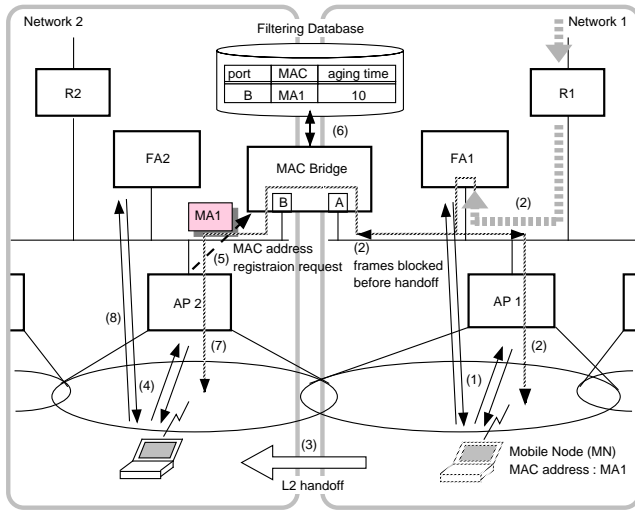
Network 2

Filtering Database

| port | MAC | aging time |
|---|---|---|
| B | MA1 | 10 |

Network 1

R2

R1

(6)

FA2

MAC Bridge

FA1

(2)

MA1

B

A

(5)

MAC address registraion request

(2)

frames blocked before handoff

AP 2

AP 1

(8)

(7)

(2)

(4)

(1)

(3)

Mobile Node (MN)

MAC address : MA1

L2 handoff